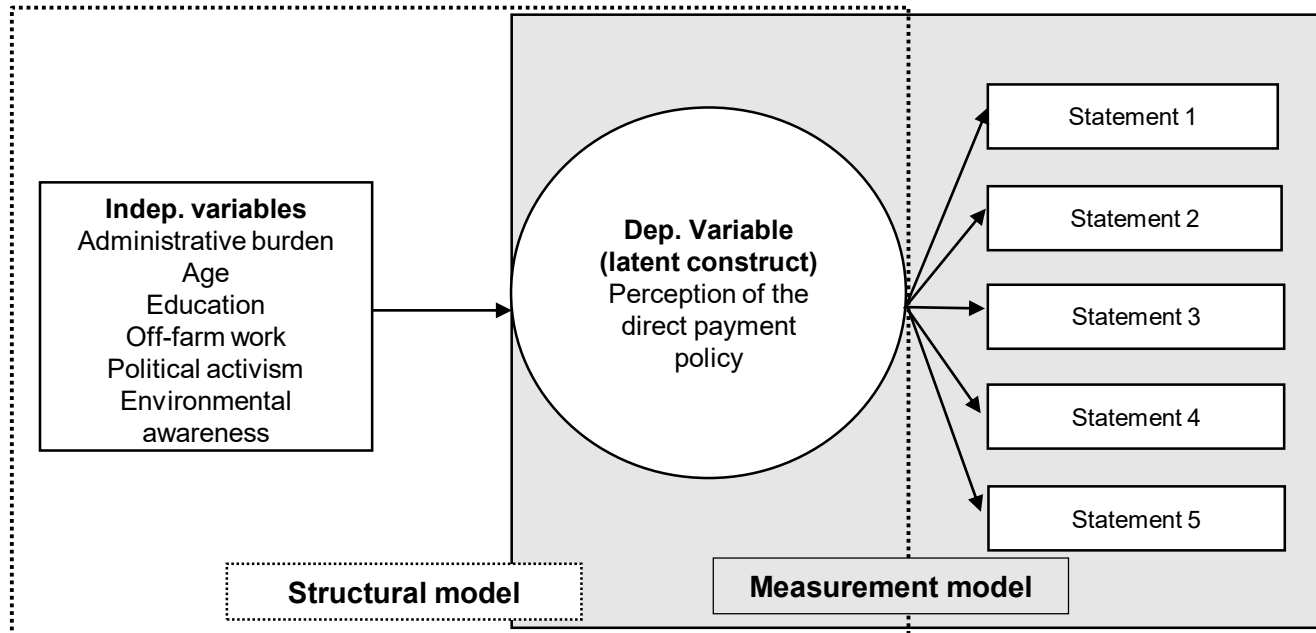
Indep. variables
Administrative burden
Age
Education
Off-farm work
Political activism
Environmental awareness

Dep. Variable (latent construct)
Perception of the direct payment policy

Statement 1

Statement 2

Statement 3

Statement 4

Statement 5

Structural model

Measurement model